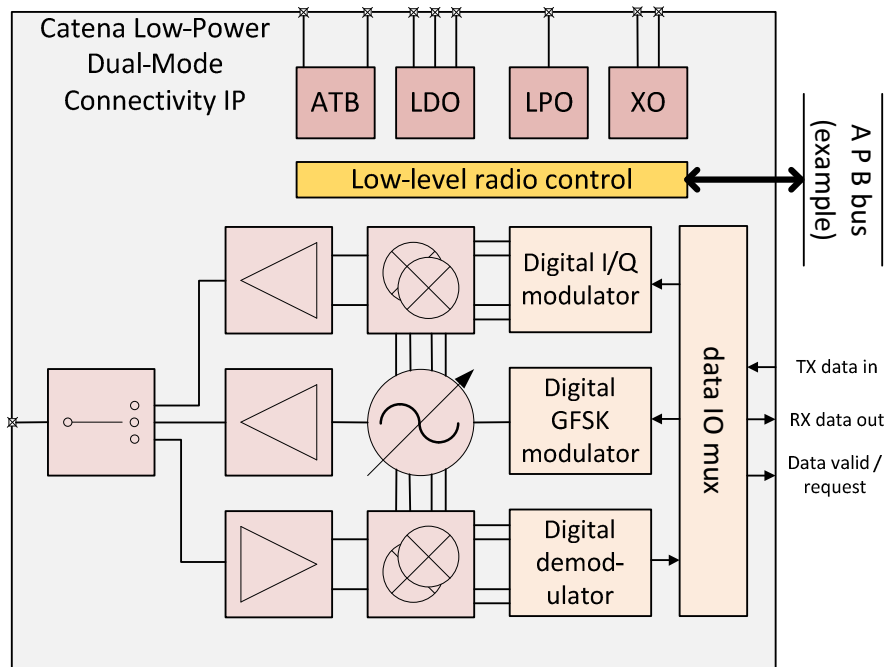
Catena Low-Power Dual-Mode Connectivity IP

ATB

LDO

LPO

XO

Low-level radio control

A P B bus (example)

Digital I/Q modulator

Digital GFSK modulator

Digital demodulator

data IO mux

TX data in

RX data out

Data valid / request